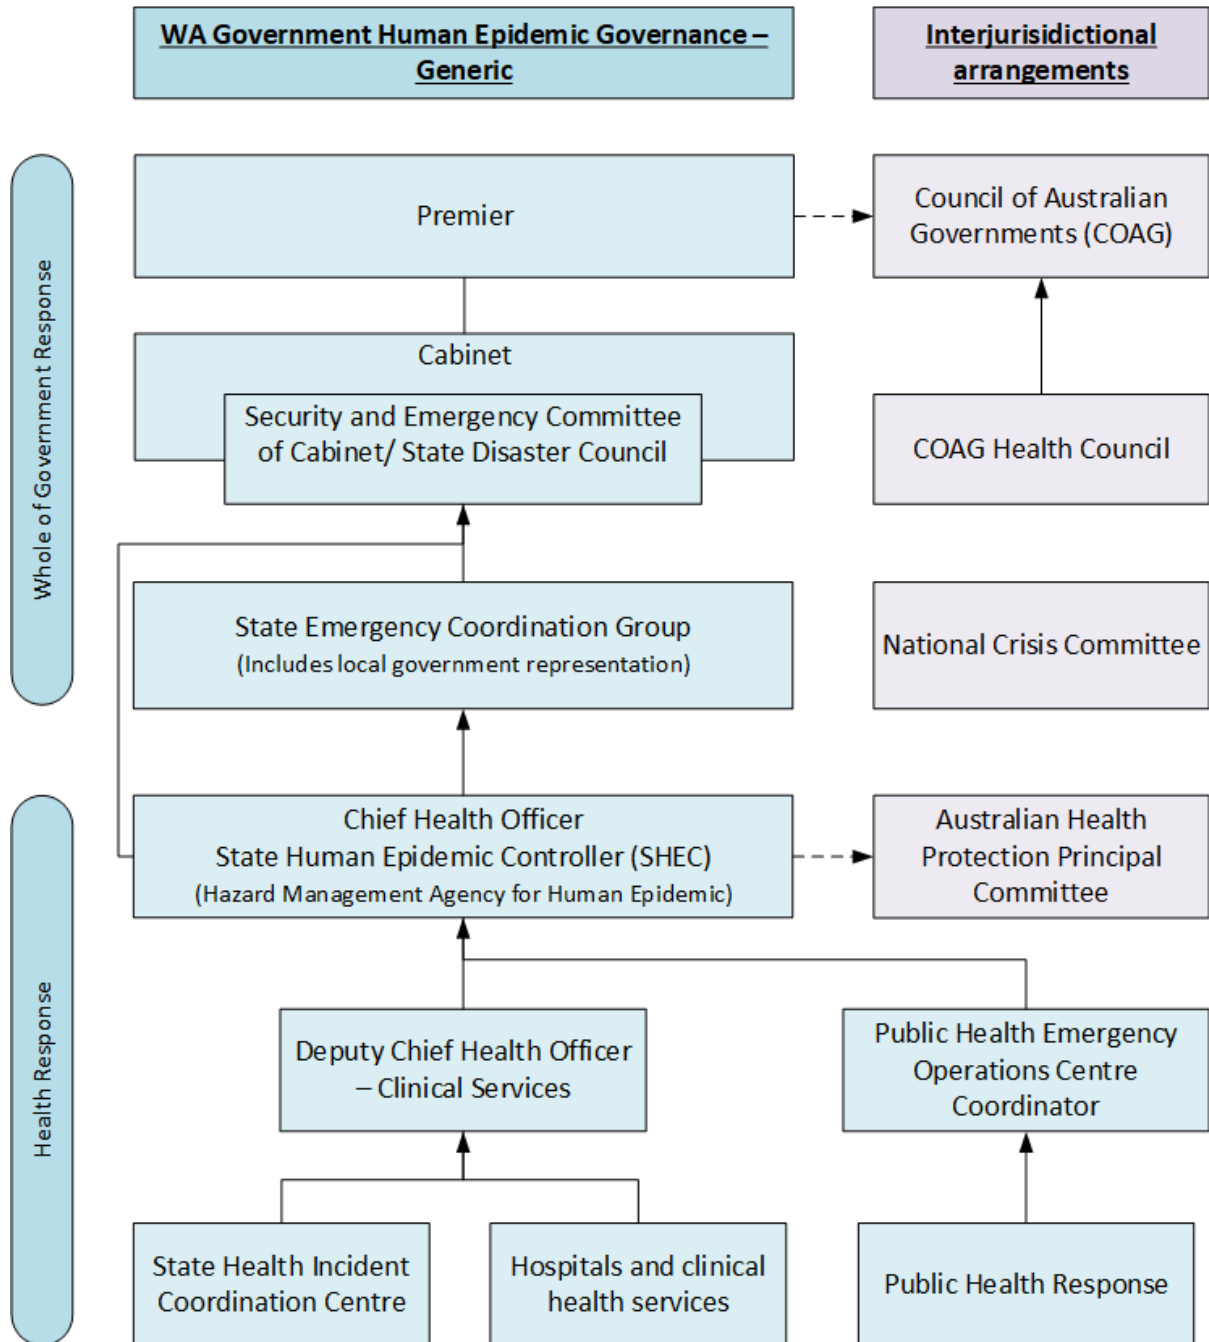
WA Government Human Epidemic Governance – Generic

Interjurisidictional arrangements

Whole of Government Response

Premier

Council of Australian Governments (COAG)

Cabinet

Security and Emergency Committee of Cabinet/ State Disaster Council

COAG Health Council

State Emergency Coordination Group
(Includes local government representation)

National Crisis Committee

Health Response

Chief Health Officer
State Human Epidemic Controller (SHEC)
(Hazard Management Agency for Human Epidemic)

Australian Health Protection Principal Committee

Deputy Chief Health Officer – Clinical Services

Public Health Emergency Operations Centre Coordinator

State Health Incident Coordination Centre

Hospitals and clinical health services

Public Health Response